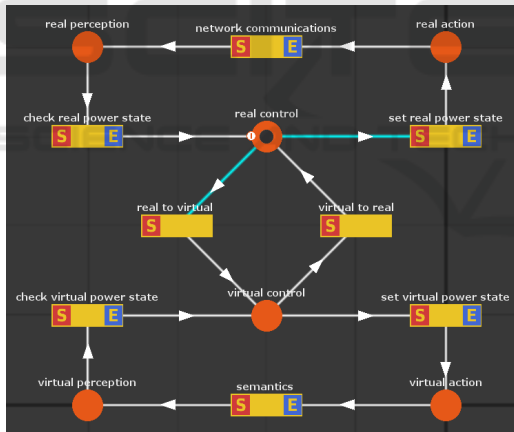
real perception

network communications

S E

real action

check real power state

S E

real control

1

set real power state

S E

real to virtual

S

virtual to real

S

check virtual power state

S E

virtual control

set virtual power state

S E

virtual perception

semantics

S E

virtual action